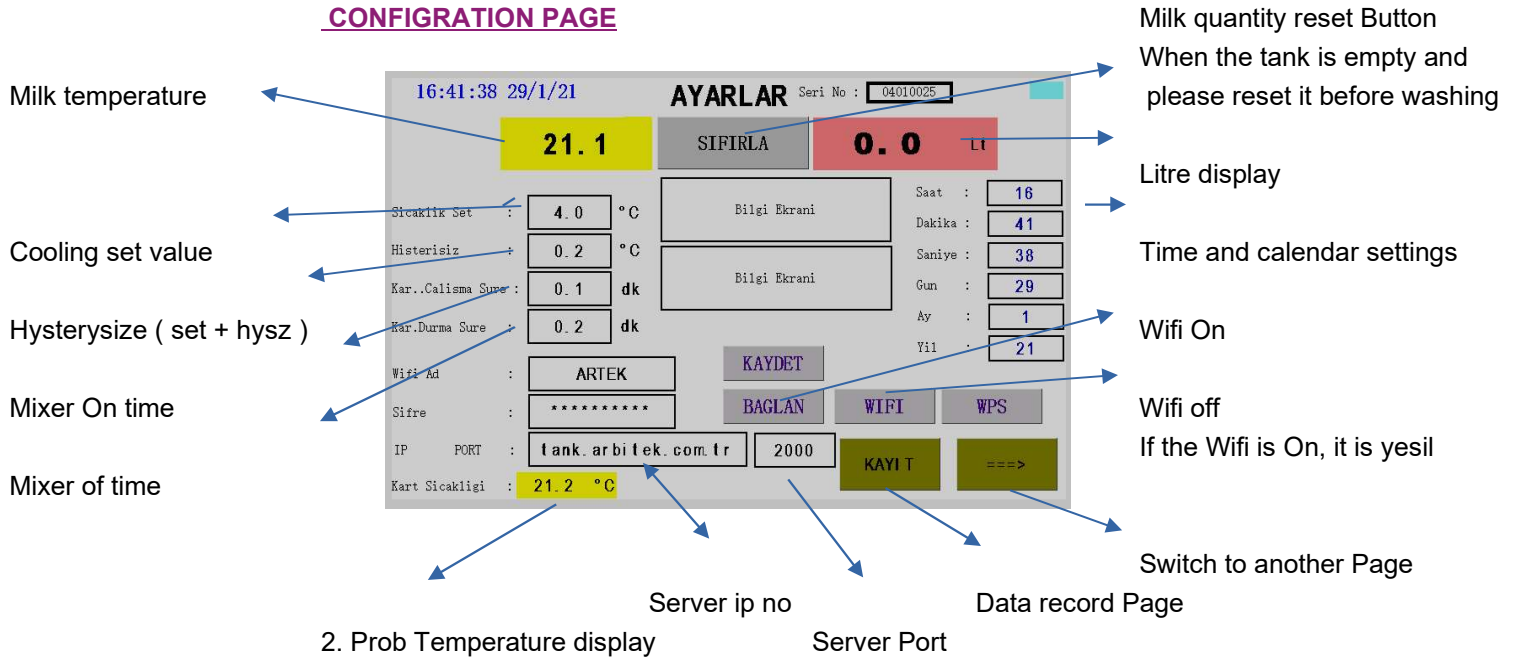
CONFIGRATION PAGE

Milk quantity reset Button
When the tank is empty and
please reset it before washing

Milk temperature

16:41:38 29/1/21
AYARLAR
Seri No : 04010025

21.1
SIFIRLA
0.0 Lt

Litre display

Sicaklik Set : 4.0 °C
Histerisiz : 0.2 °C
Kar..Calisma Sure : 0.1 dk
Kar.Durma Sure : 0.2 dk

Bilgi Ekrani
Bilgi Ekrani

Saat : 16
Dakika : 41
Saniye : 38
Gun : 29
Ay : 1
Yil : 21

Cooling set value

Time and calendar settings

Hysterysize ( set + hysz )

Wifi On

KAYDET

Wifi Ad : ARTEK
Sifre : **********
BAGLAN WIFI WPS

Mixer On time

Wifi off
If the Wifi is On, it is yesil

IP PORT : tank.arbitek.com.tr 2000
KAYIT ===>
Kart Sicakligi : 21.2 °C

Mixer of time

Switch to another Page

Server ip no

Data record Page

2. Prob Temperature display

Server Port